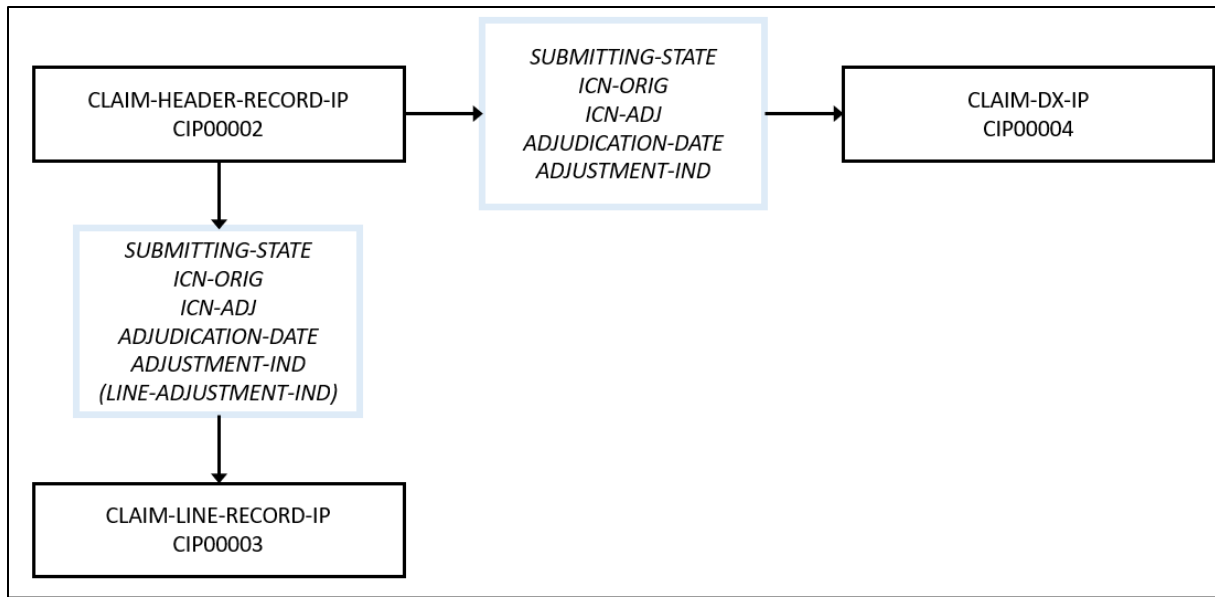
CLAIM-HEADER-RECORD-IP
CIP00002

SUBMITTING-STATE
ICN-ORIG
ICN-ADJ
ADJUDICATION-DATE
ADJUSTMENT-IND

CLAIM-DX-IP
CIP00004

SUBMITTING-STATE
ICN-ORIG
ICN-ADJ
ADJUDICATION-DATE
ADJUSTMENT-IND
(LINE-ADJUSTMENT-IND)

CLAIM-LINE-RECORD-IP
CIP00003